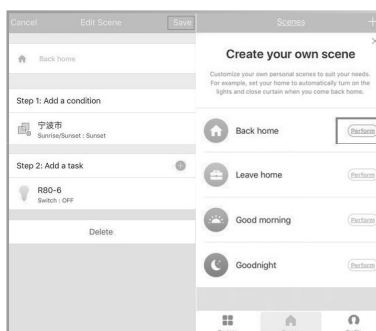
Cancel Edit Scene Save

Back home

Step 1: Add a condition

宁波市
Sunrise/Sunset : Sunset

Step 2: Add a task

R80-6
Switch : OFF

Delete

Scenes +

Create your own scene

Customize your own personal scenes to suit your needs. For example, set your home to automatically turn on the lights and close curtain when you come back home.

Back home Perform

Leave home Perform

Good morning Perform

Goodnight Perform